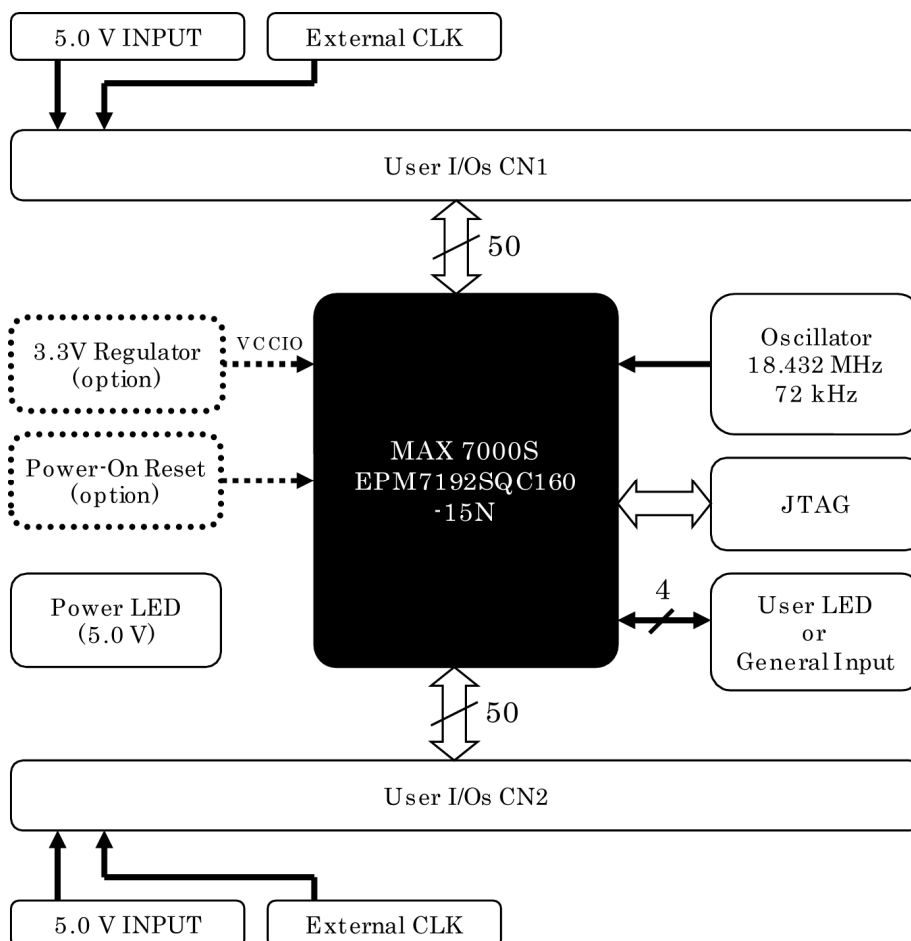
5.0 V INPUT

External CLK

User I/Os CN1

50

3.3V Regulator
(option)

VCCIO

Power-On Reset
(option)

MAX 7000S
EPM7192SQC160
-15N

Oscillator
18.432 MHz
72 kHz

JTAG

4

Power LED
(5.0 V)

User LED
or
General Input

50

User I/Os CN2

5.0 V INPUT

External CLK